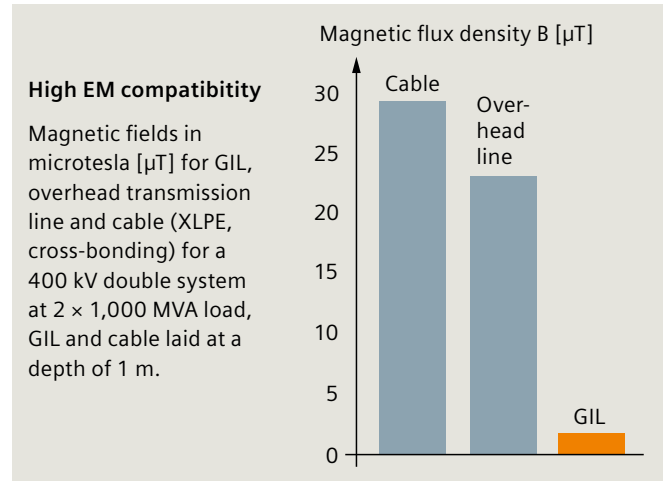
High EM compatibitity

Magnetic fields in microtesla [µT] for GIL, overhead transmission line and cable (XLPE, cross-bonding) for a 400 kV double system at 2 × 1,000 MVA load, GIL and cable laid at a depth of 1 m.

Magnetic flux density B [µT]

30
25
20
15
10
5
0

Cable
Overhead line
GIL